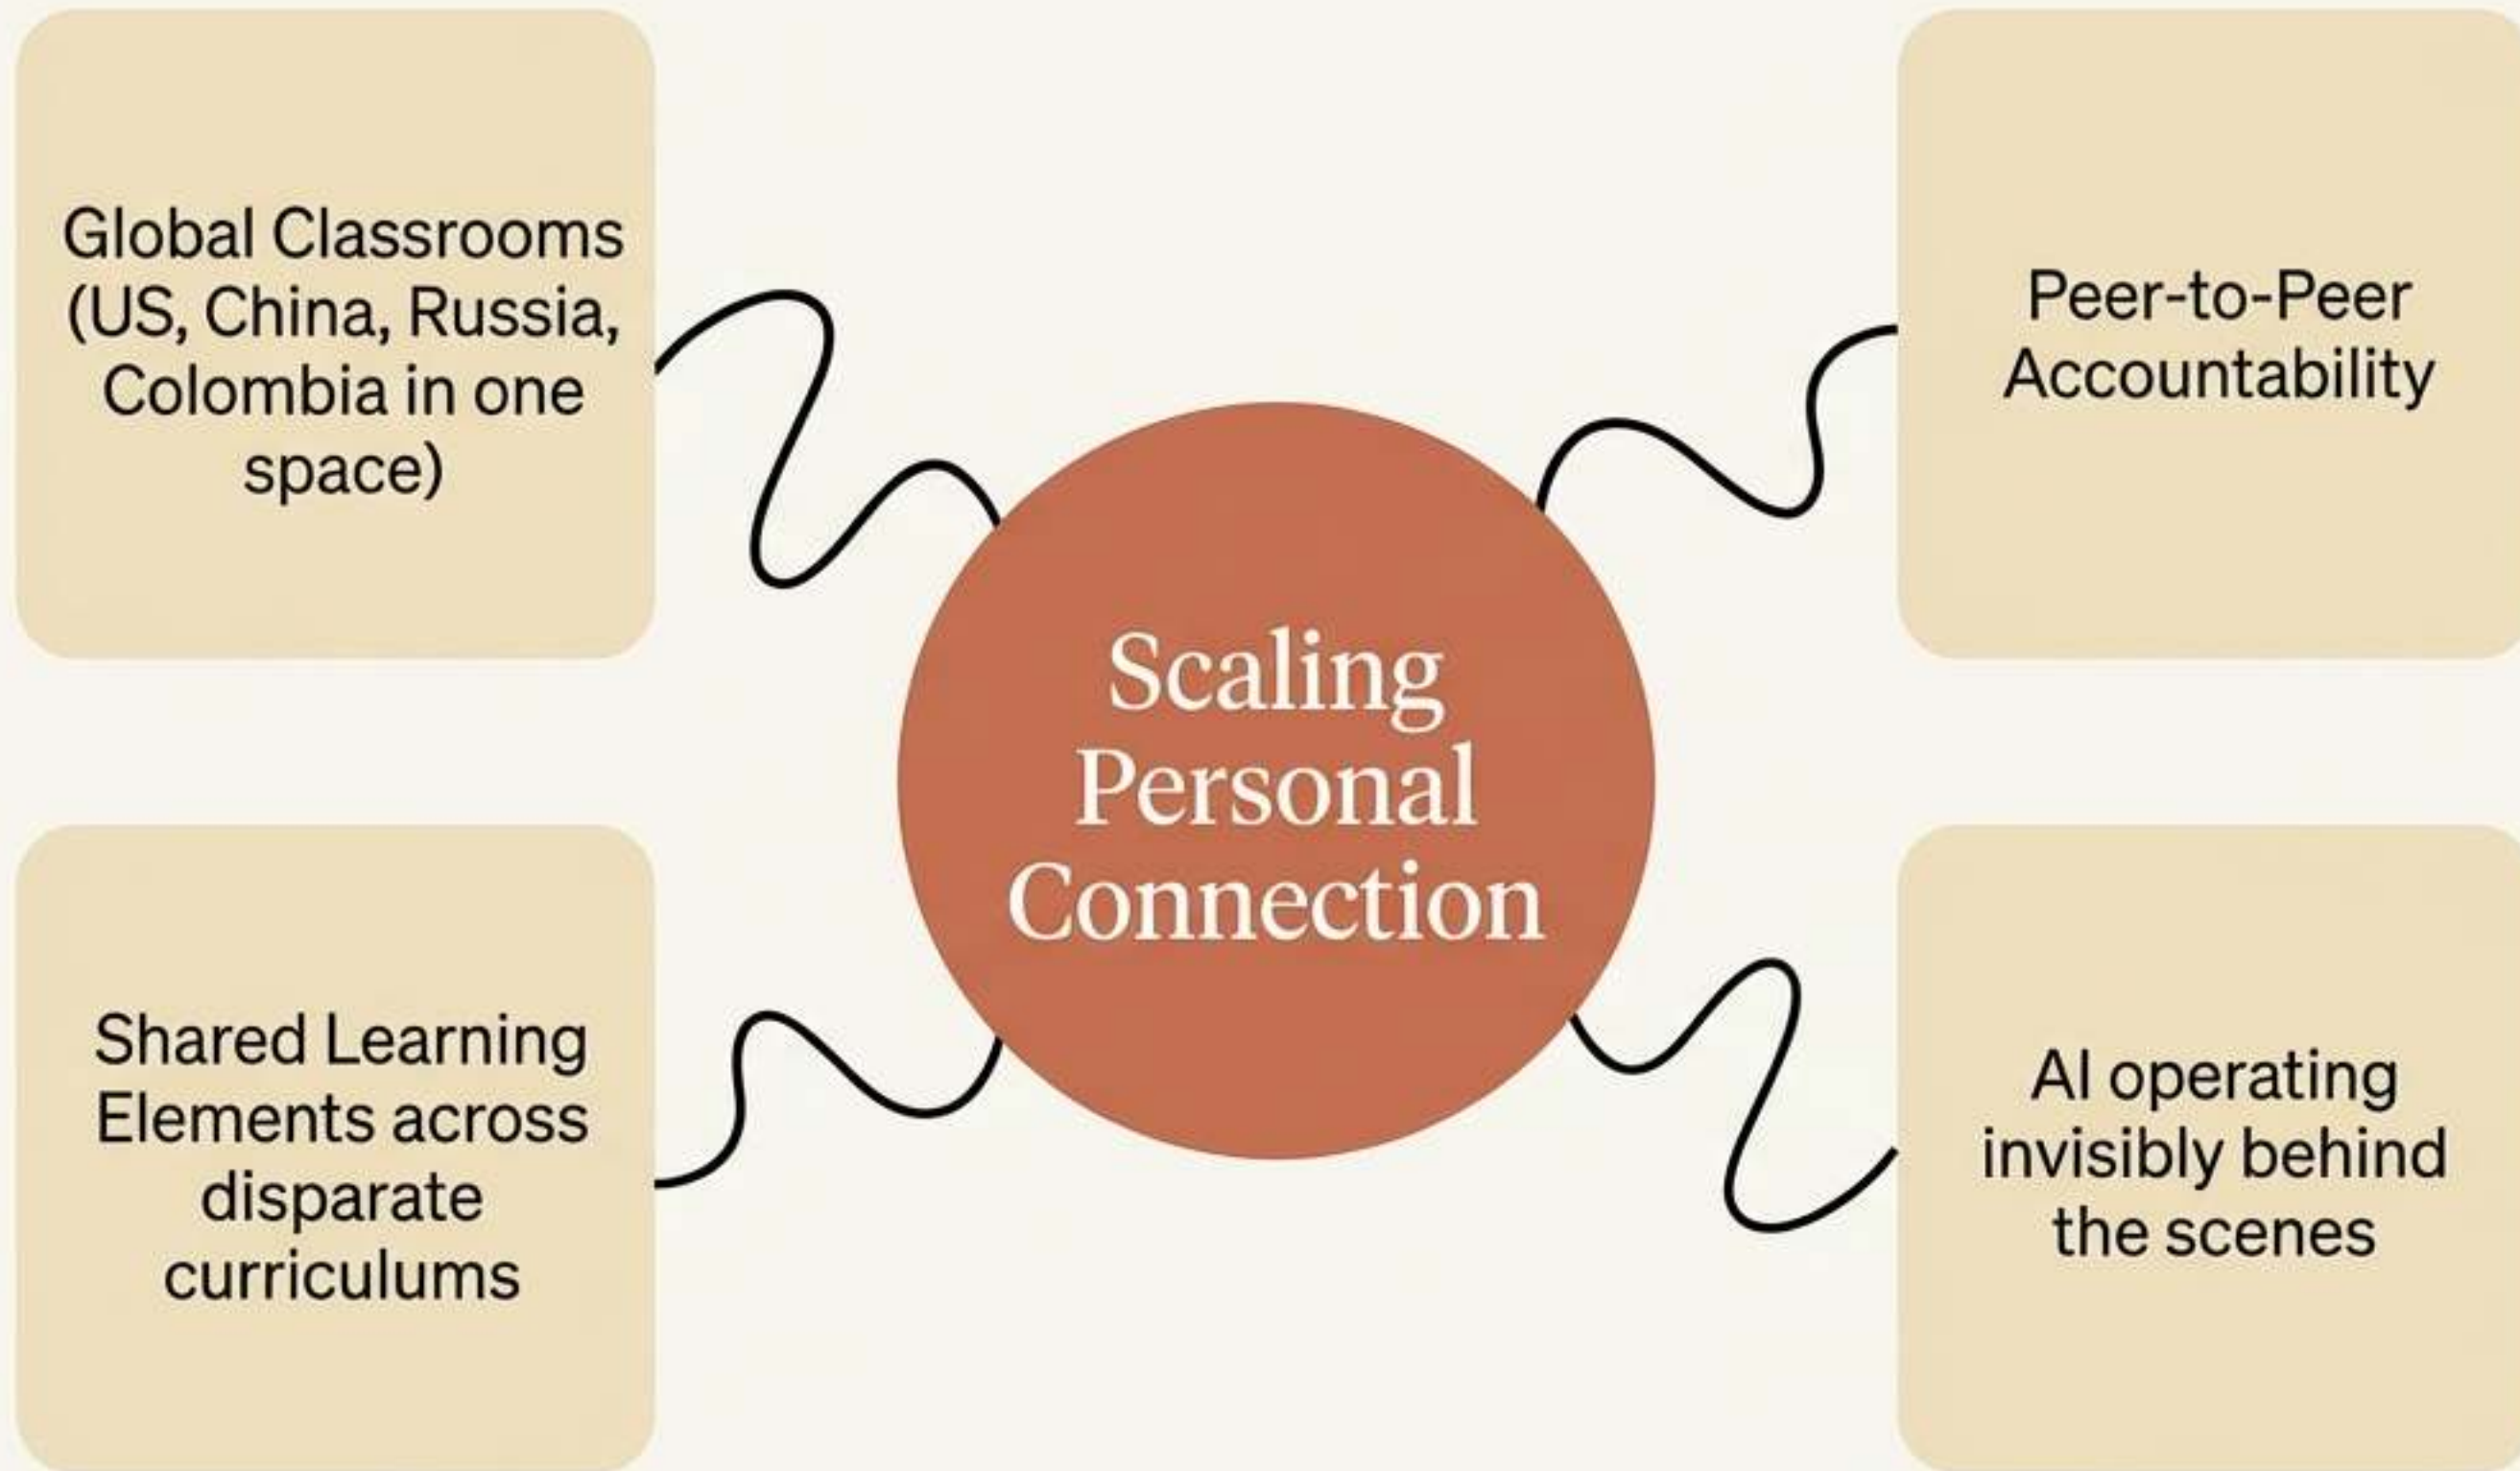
Global Classrooms (US, China, Russia, Colombia in one space)

Peer-to-Peer Accountability

Scaling Personal Connection

Shared Learning Elements across disparate curriculums

AI operating invisibly behind the scenes